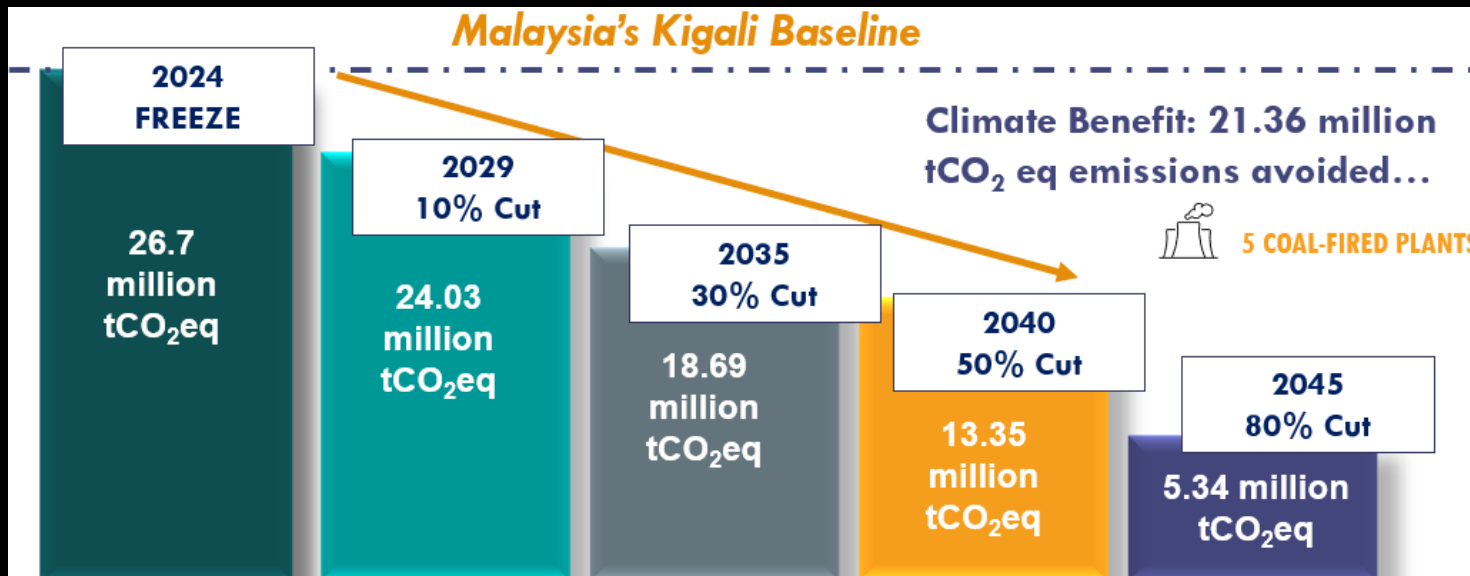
Malaysia's Kigali Baseline

2024
FREEZE

26.7 million $tCO_2eq$

2029
10% Cut

24.03 million $tCO_2eq$

2035
30% Cut

18.69 million $tCO_2eq$

2040
50% Cut

13.35 million $tCO_2eq$

2045
80% Cut

5.34 million $tCO_2eq$

Climate Benefit: 21.36 million $tCO_2$ eq emissions avoided…

5 COAL-FIRED PLANTS